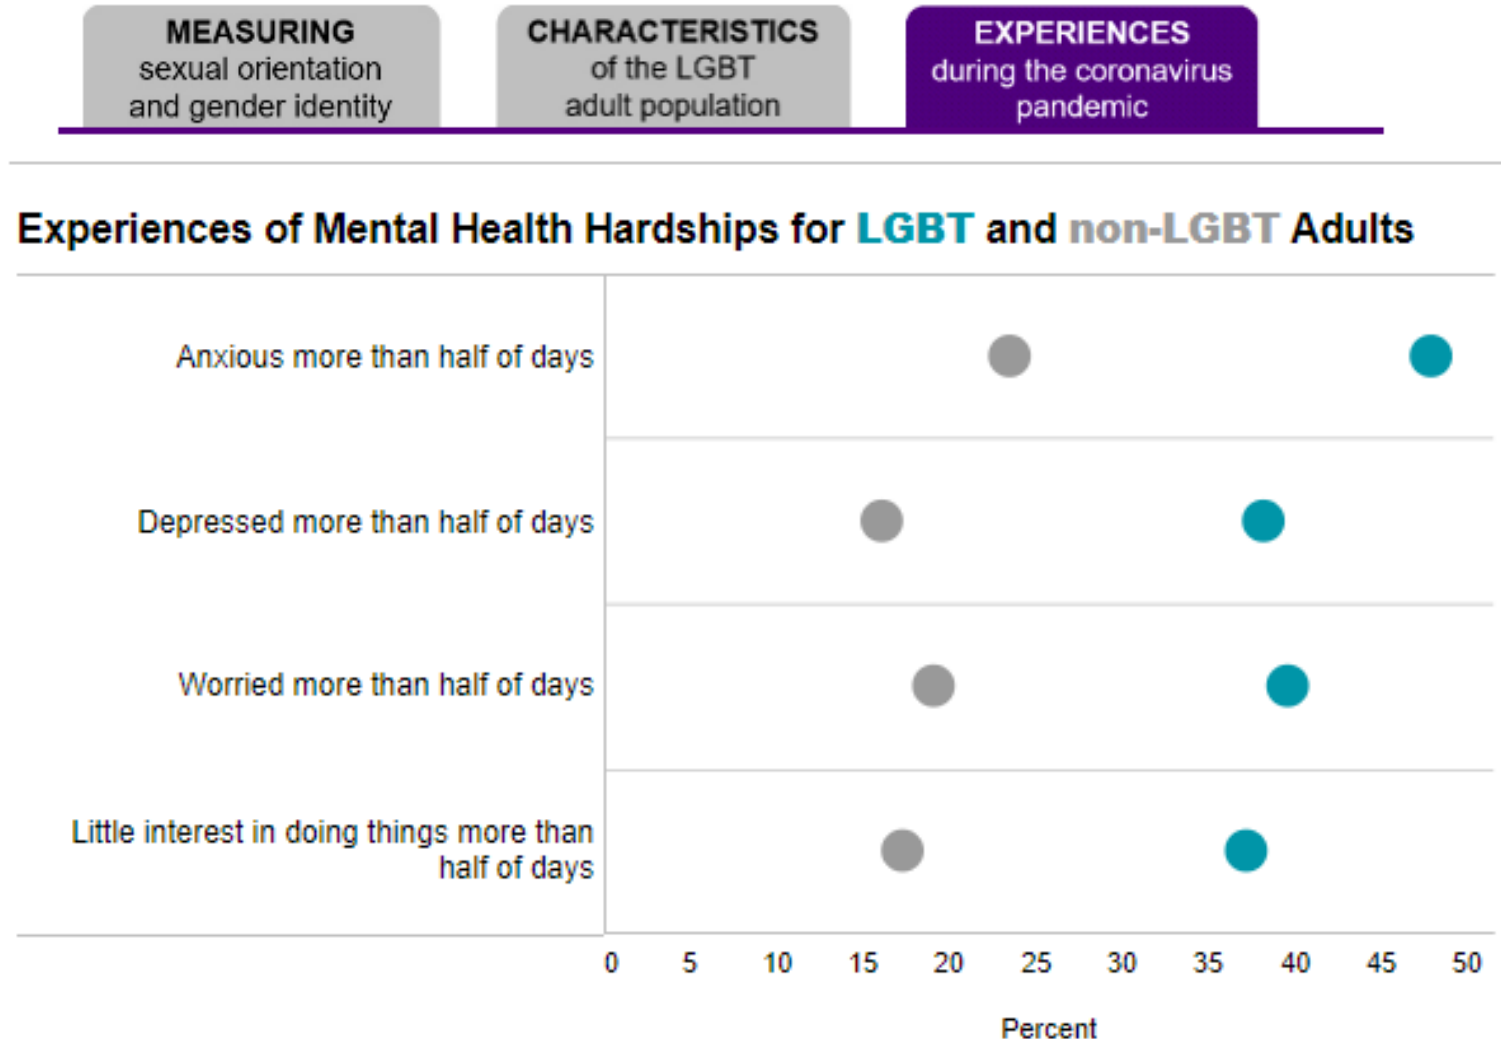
MEASURING
sexual orientation
and gender identity

CHARACTERISTICS
of the LGBT
adult population

EXPERIENCES
during the coronavirus
pandemic

Experiences of Mental Health Hardships for LGBT and non-LGBT Adults

Anxious more than half of days

Depressed more than half of days

Worried more than half of days

Little interest in doing things more than half of days

0 5 10 15 20 25 30 35 40 45 50

Percent